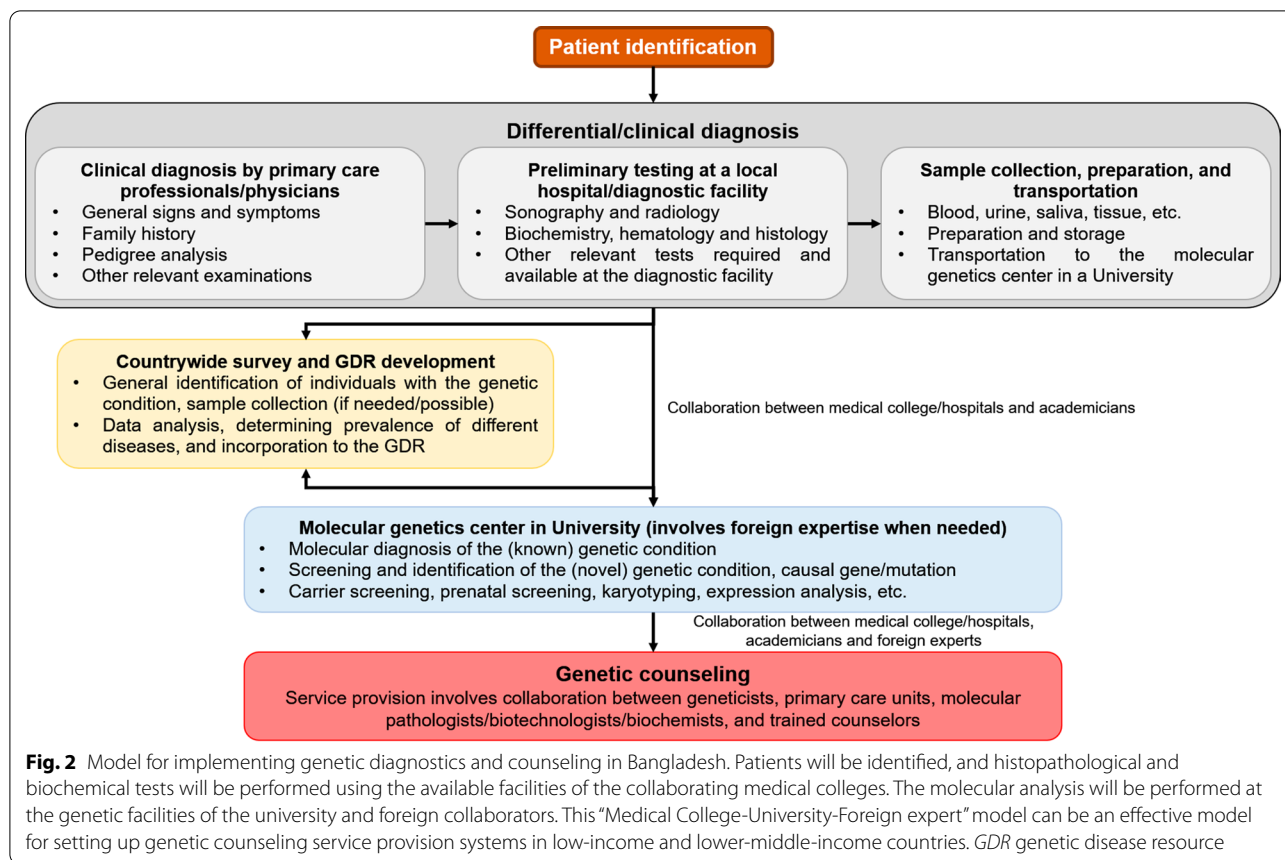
Patient identification

Differential/clinical diagnosis

Clinical diagnosis by primary care professionals/physicians
• General signs and symptoms
• Family history
• Pedigree analysis
• Other relevant examinations

Preliminary testing at a local hospital/diagnostic facility
• Sonography and radiology
• Biochemistry, hematology and histology
• Other relevant tests required and available at the diagnostic facility

Sample collection, preparation, and transportation
• Blood, urine, saliva, tissue, etc.
• Preparation and storage
• Transportation to the molecular genetics center in a University

Countrywide survey and GDR development
• General identification of individuals with the genetic condition, sample collection (if needed/possible)
• Data analysis, determining prevalence of different diseases, and incorporation to the GDR

Collaboration between medical college/hospitals and academicians

Molecular genetics center in University (involves foreign expertise when needed)
• Molecular diagnosis of the (known) genetic condition
• Screening and identification of the (novel) genetic condition, causal gene/mutation
• Carrier screening, prenatal screening, karyotyping, expression analysis, etc.

Collaboration between medical college/hospitals, academicians and foreign experts

Genetic counseling
Service provision involves collaboration between geneticists, primary care units, molecular pathologists/biotechnologists/biochemists, and trained counselors

**Fig. 2** Model for implementing genetic diagnostics and counseling in Bangladesh. Patients will be identified, and histopathological and biochemical tests will be performed using the available facilities of the collaborating medical colleges. The molecular analysis will be performed at the genetic facilities of the university and foreign collaborators. This "Medical College-University-Foreign expert" model can be an effective model for setting up genetic counseling service provision systems in low-income and lower-middle-income countries. *GDR* genetic disease resource